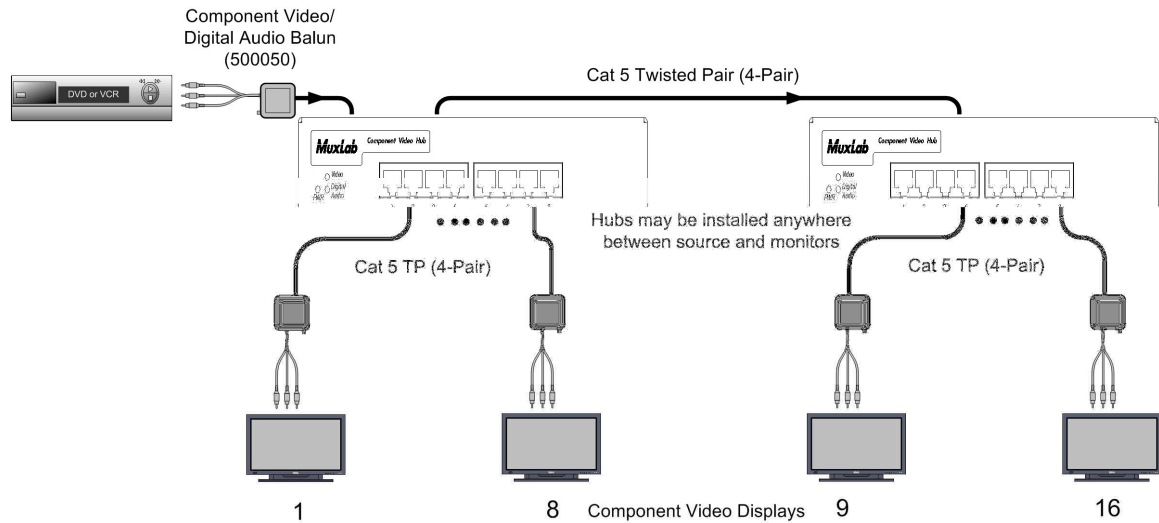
Component Video/
Digital Audio Balun
(500050)

DVD or VCR

Cat 5 Twisted Pair (4-Pair)

MuxLab Component Video Hub
Video
Digital Audio
Power

MuxLab Component Video Hub
Video
Digital Audio
Power

Hubs may be installed anywhere between source and monitors

Cat 5 TP (4-Pair)

Cat 5 TP (4-Pair)

1

8

Component Video Displays

9

16